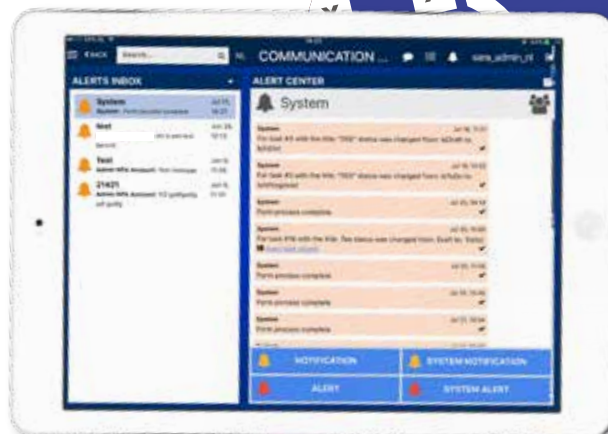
BACK Search...

COMMUNICATION ...

ALERTS INBOX

ALERT CENTER

System
System: Form process complete
Jul 15, 14:21

Test
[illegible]

Test
Admin NPA Account: Test message

21421
Admin NPA Account: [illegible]

System

System
For task #3 with the title "TEST" status was changed from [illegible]

System
For task #3 with the title "TEST" status was changed from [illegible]

System
Form process complete

System
For task #16 with the title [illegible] status was changed from Draft to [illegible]

System
Form process complete

System
Form process complete

System
Form process complete

NOTIFICATION

SYSTEM NOTIFICATION

ALERT

SYSTEM ALERT